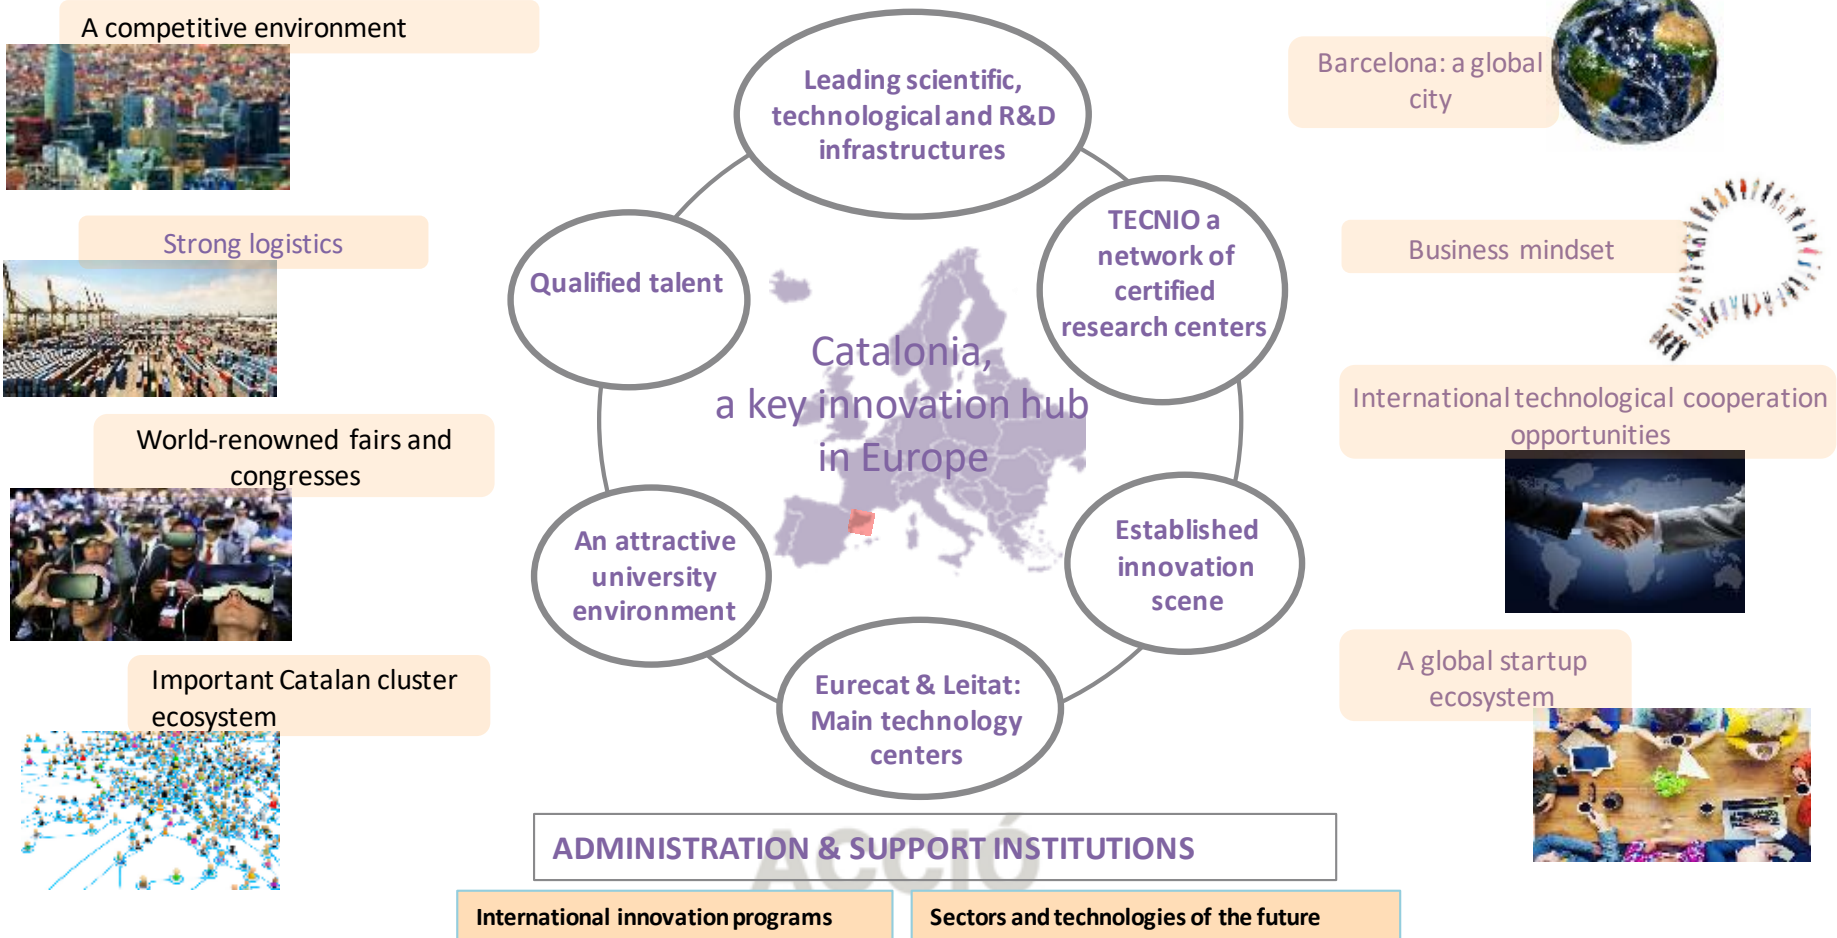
A competitive environment

Strong logistics

World-renowned fairs and congresses

Important Catalan cluster ecosystem

Leading scientific, technological and R&D infrastructures

Qualified talent

TECNIO a network of certified research centers

Catalonia, a key innovation hub in Europe

An attractive university environment

Established innovation scene

Eurecat & Leitat: Main technology centers

Barcelona: a global city

Business mindset

International technological cooperation opportunities

A global startup ecosystem

ADMINISTRATION & SUPPORT INSTITUTIONS

ACCIÓ

International innovation programs

Sectors and technologies of the future